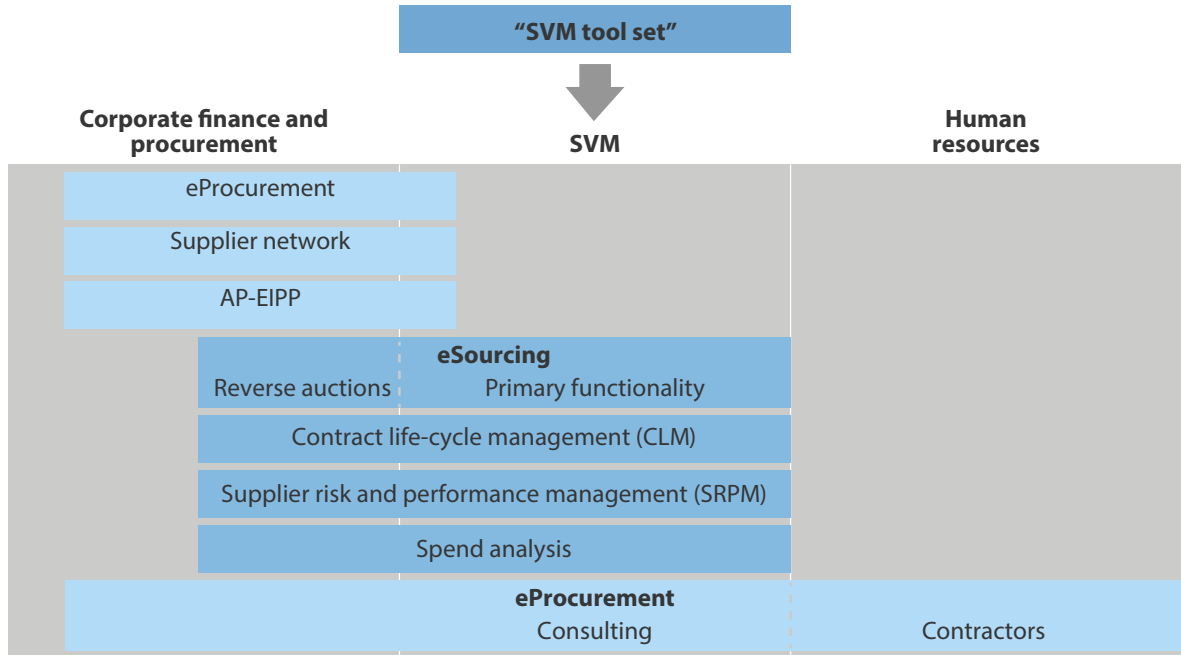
"SVM tool set"

Corporate finance and procurement

SVM

Human resources

eProcurement

Supplier network

AP-EIPP

eSourcing

Reverse auctions

Primary functionality

Contract life-cycle management (CLM)

Supplier risk and performance management (SRPM)

Spend analysis

eProcurement

Consulting

Contractors